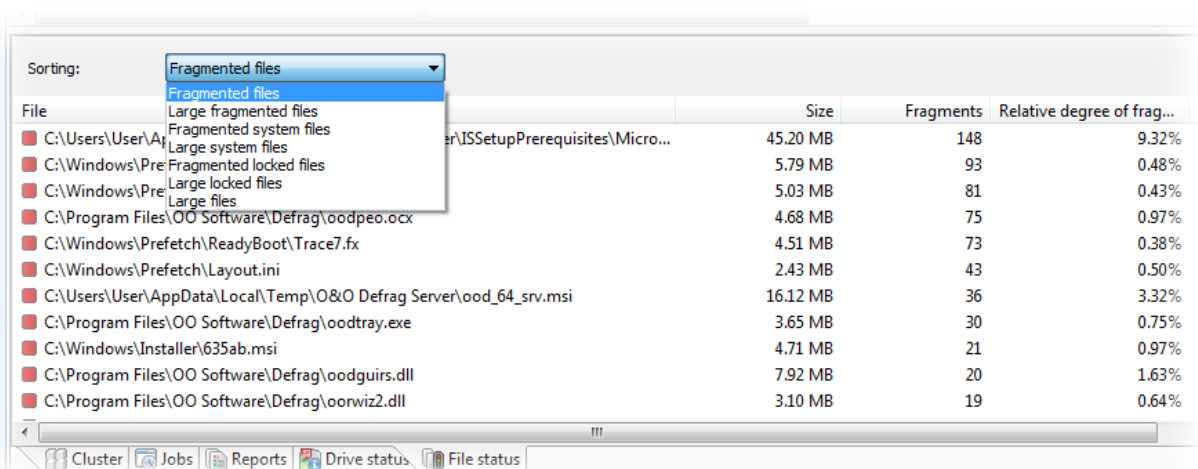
Sorting: Fragmented files

Fragmented files
Large fragmented files
Fragmented system files
Large system files
Fragmented locked files
Large locked files
Large files

| File | Size | Fragments | Relative degree of frag... |
|---|---|---|---|
| C:\Users\User\Ap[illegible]er\ISSetupPrerequisites\Micro... | 45.20 MB | 148 | 9.32% |
| C:\Windows\Pref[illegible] | 5.79 MB | 93 | 0.48% |
| C:\Windows\Pref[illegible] | 5.03 MB | 81 | 0.43% |
| C:\Program Files\OO Software\Defrag\oodpeo.ocx | 4.68 MB | 75 | 0.97% |
| C:\Windows\Prefetch\ReadyBoot\Trace7.fx | 4.51 MB | 73 | 0.38% |
| C:\Windows\Prefetch\Layout.ini | 2.43 MB | 43 | 0.50% |
| C:\Users\User\AppData\Local\Temp\O&O Defrag Server\ood_64_srv.msi | 16.12 MB | 36 | 3.32% |
| C:\Program Files\OO Software\Defrag\oodtray.exe | 3.65 MB | 30 | 0.75% |
| C:\Windows\Installer\635ab.msi | 4.71 MB | 21 | 0.97% |
| C:\Program Files\OO Software\Defrag\oodguirs.dll | 7.92 MB | 20 | 1.63% |
| C:\Program Files\OO Software\Defrag\oorwiz2.dll | 3.10 MB | 19 | 0.64% |

Cluster | Jobs | Reports | Drive status | File status